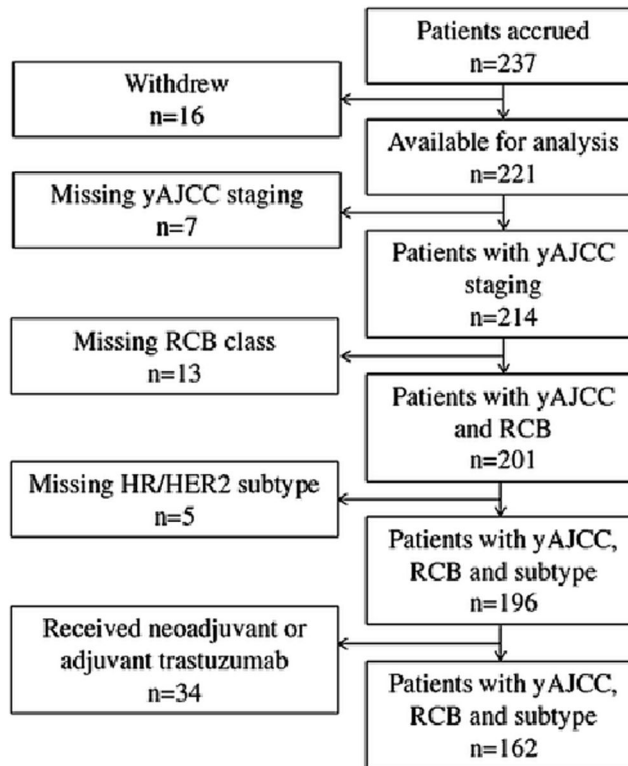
Patients accrued
n=237

Withdrew
n=16

Available for analysis
n=221

Missing yAJCC staging
n=7

Patients with yAJCC staging
n=214

Missing RCB class
n=13

Patients with yAJCC and RCB
n=201

Missing HR/HER2 subtype
n=5

Patients with yAJCC, RCB and subtype
n=196

Received neoadjuvant or adjuvant trastuzumab
n=34

Patients with yAJCC, RCB and subtype
n=162